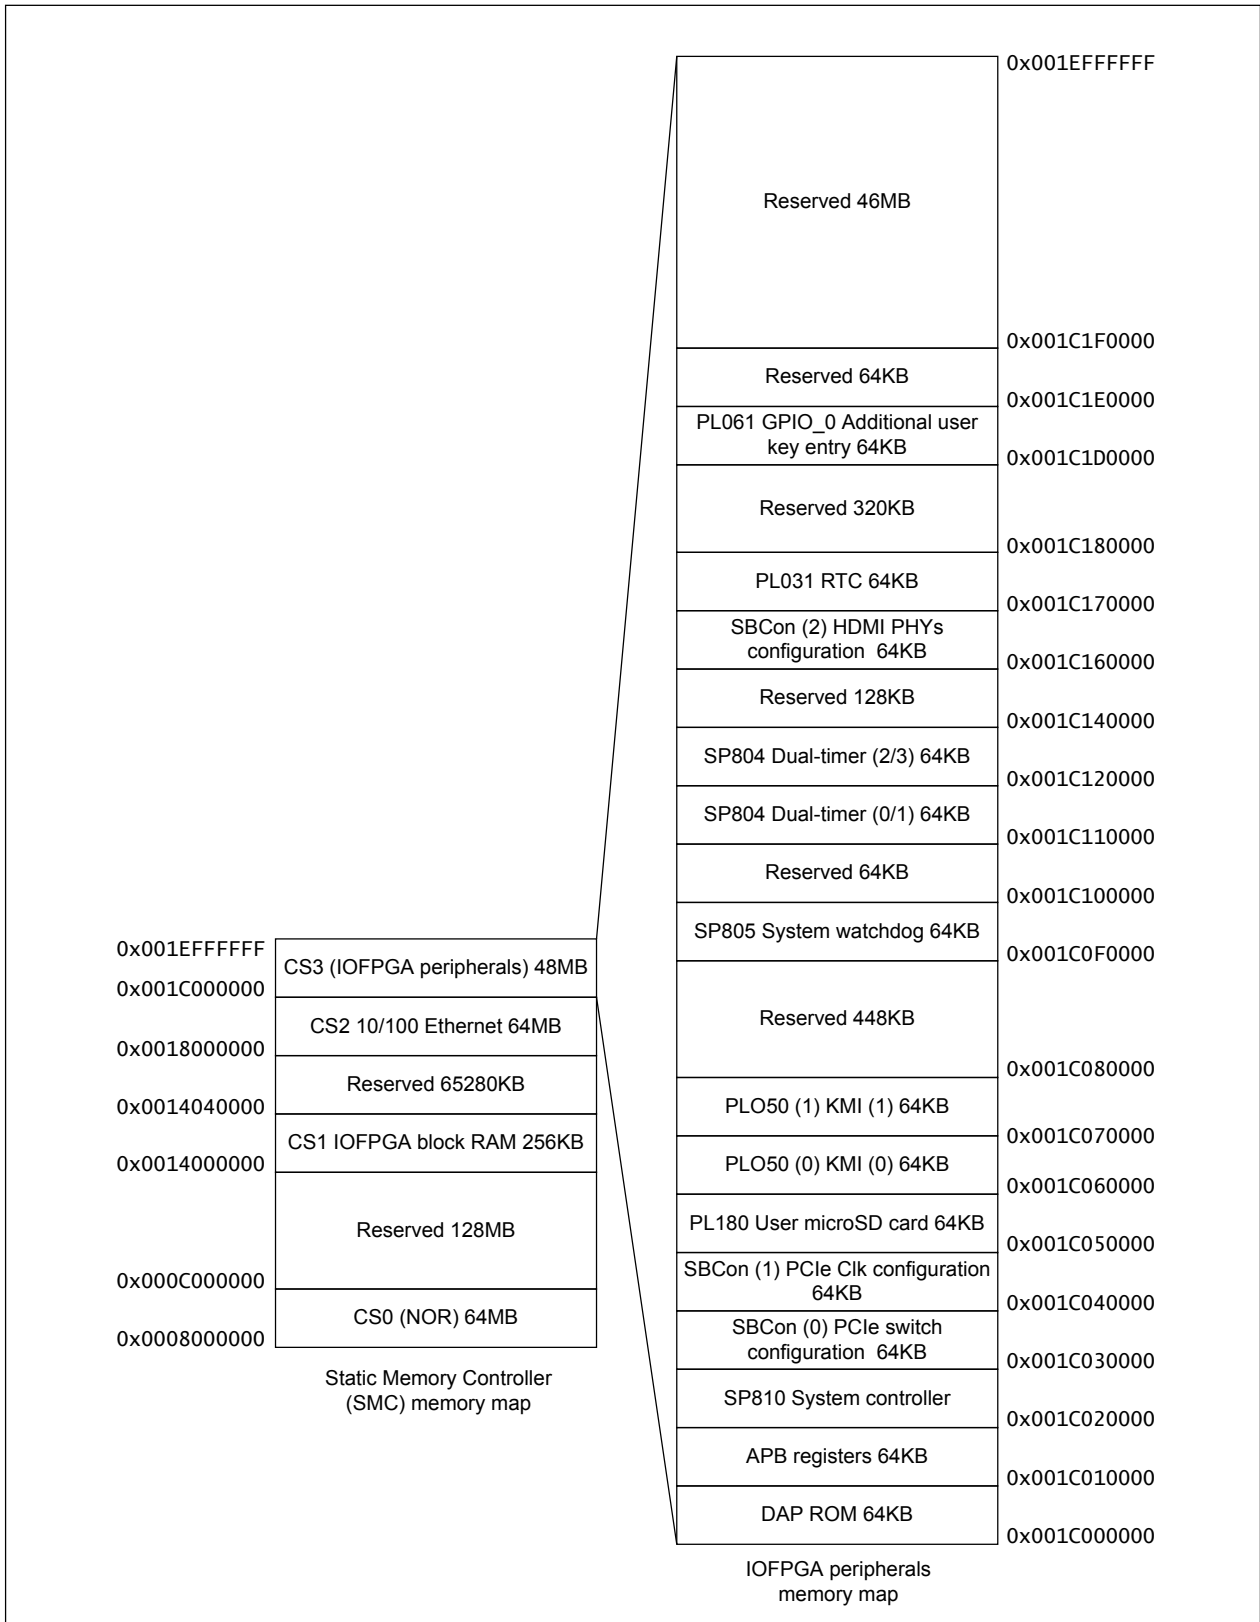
0x001EFFFFFF

Reserved 46MB

0x001C1F0000

Reserved 64KB

0x001C1E0000

PL061 GPIO_0 Additional user key entry 64KB

0x001C1D0000

Reserved 320KB

0x001C180000

PL031 RTC 64KB

0x001C170000

SBCon (2) HDMI PHYs configuration 64KB

0x001C160000

Reserved 128KB

0x001C140000

SP804 Dual-timer (2/3) 64KB

0x001C120000

SP804 Dual-timer (0/1) 64KB

0x001C110000

Reserved 64KB

0x001C100000

SP805 System watchdog 64KB

0x001C0F0000

Reserved 448KB

0x001C080000

PLO50 (1) KMI (1) 64KB

0x001C070000

PLO50 (0) KMI (0) 64KB

0x001C060000

PL180 User microSD card 64KB

0x001C050000

SBCon (1) PCIe Clk configuration 64KB

0x001C040000

SBCon (0) PCIe switch configuration 64KB

0x001C030000

SP810 System controller

0x001C020000

APB registers 64KB

0x001C010000

DAP ROM 64KB

0x001C000000

IOFPGA peripherals memory map

0x001EFFFFFF
CS3 (IOFPGA peripherals) 48MB
0x001C000000
CS2 10/100 Ethernet 64MB
0x0018000000
Reserved 65280KB
0x0014040000
CS1 IOFPGA block RAM 256KB
0x0014000000
Reserved 128MB
0x000C000000
CS0 (NOR) 64MB
0x0008000000

Static Memory Controller (SMC) memory map